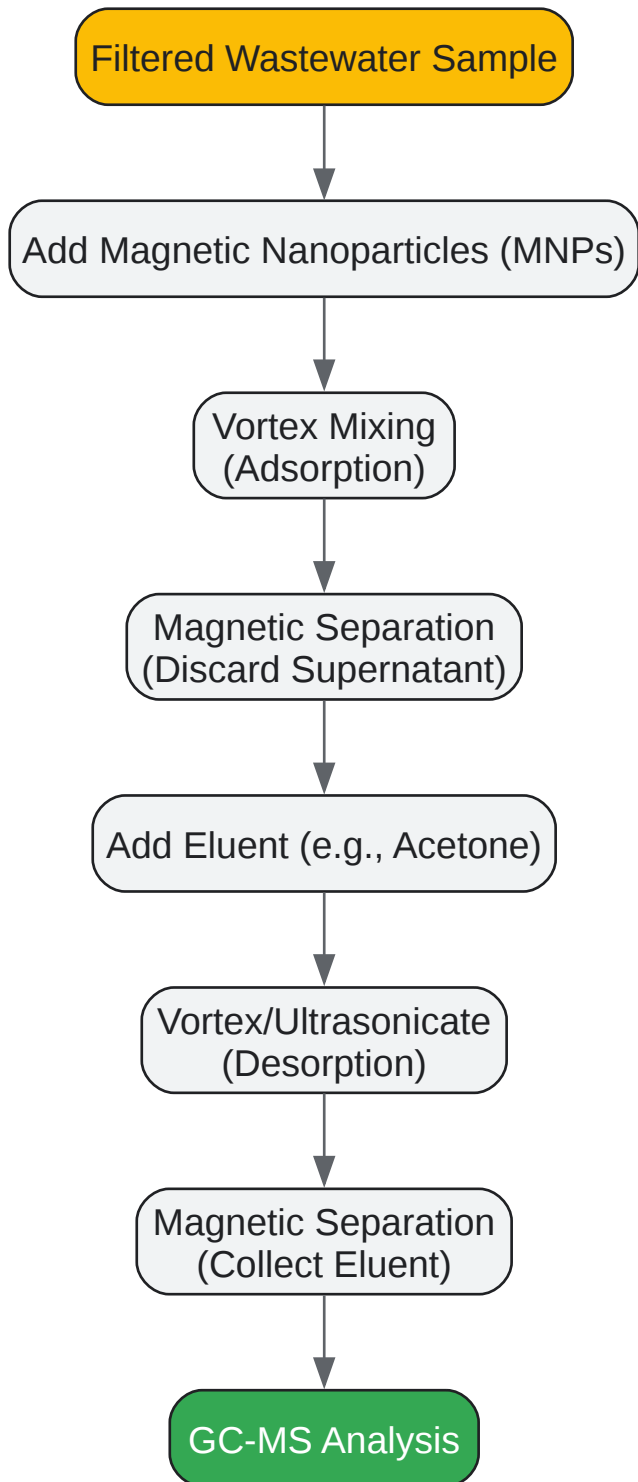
Filtered Wastewater Sample

Add Magnetic Nanoparticles (MNPs)

Vortex Mixing
(Adsorption)

Magnetic Separation
(Discard Supernatant)

Add Eluent (e.g., Acetone)

Vortex/Ultrasonicate
(Desorption)

Magnetic Separation
(Collect Eluent)

GC-MS Analysis